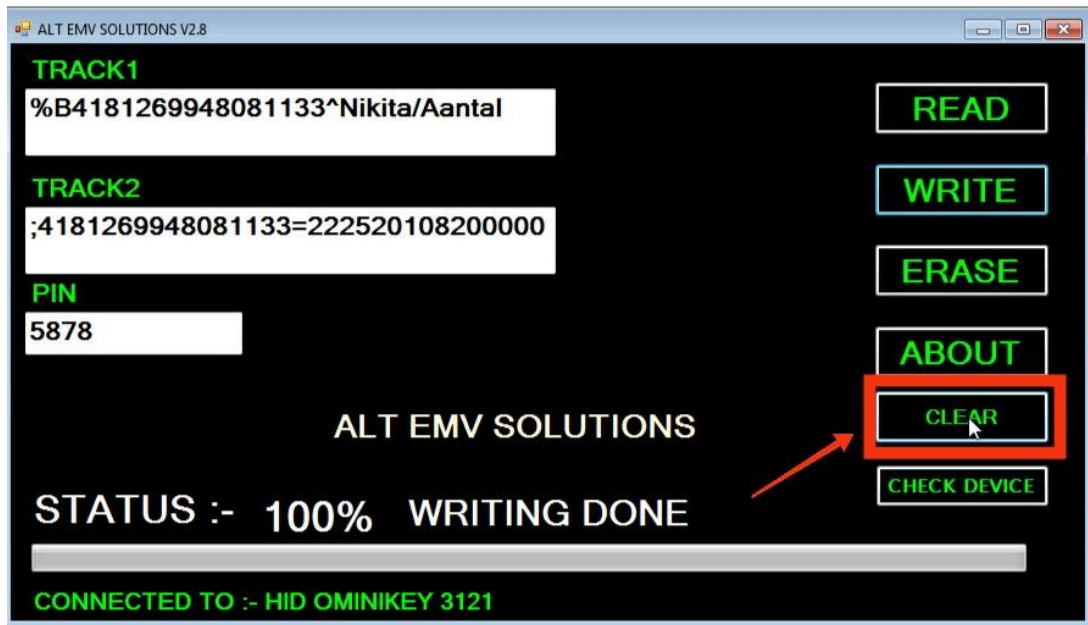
ALT EMV SOLUTIONS V2.8

TRACK1

%B4181269948081133^Nikita/Aantal

TRACK2

;4181269948081133=222520108200000

PIN

5878

READ

WRITE

ERASE

ABOUT

CLEAR

CHECK DEVICE

ALT EMV SOLUTIONS

STATUS :- 100% WRITING DONE

CONNECTED TO :- HID OMINIKEY 3121